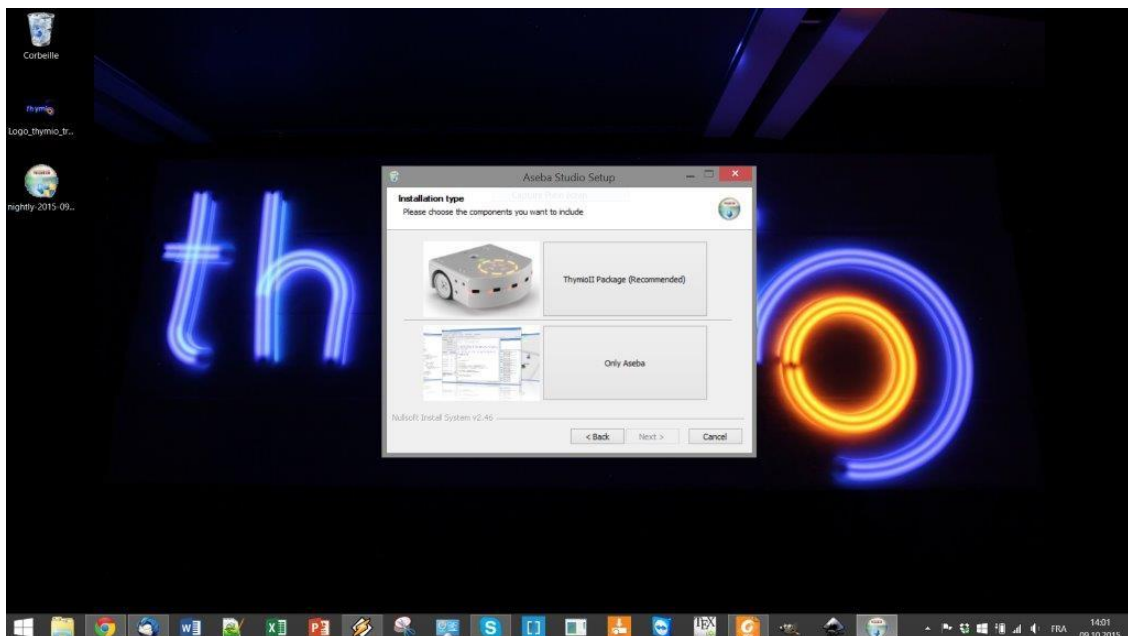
Corbeille

thymio

Logo_thymio_tr...

nightly-2015-09...

Aseba Studio Setup

Installation type

Please choose the components you want to include

ThymioII Package (Recommended)

Only Aseba

Nullsoft Install System v2.46

< Back

Next >

Cancel

FRA

14:01

09.10.2015